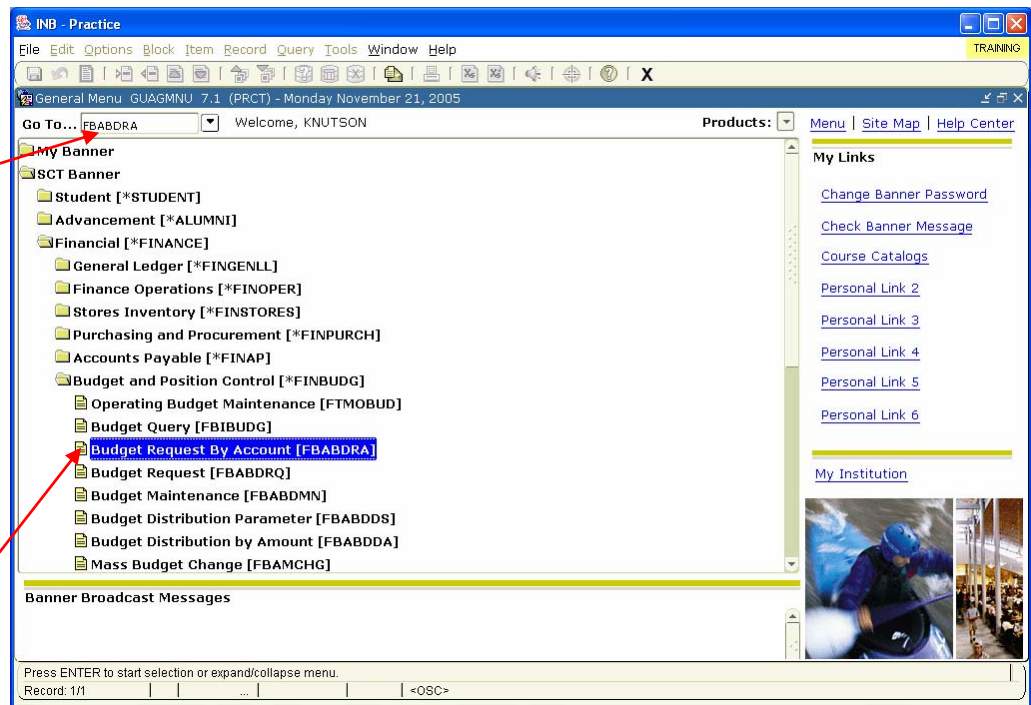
INB - Practice

File Edit Options Block Item Record Query Tools Window Help

TRAINING

X

General Menu GUAGMNU 7.1 (PRCT) - Monday November 21, 2005

Go To... FBABDRA

Welcome, KNUTSON

Products:

Menu | Site Map | Help Center

My Banner

SCT Banner

Student [*STUDENT]

Advancement [*ALUMNI]

Financial [*FINANCE]

General Ledger [*FINGENLL]

Finance Operations [*FINOPER]

Stores Inventory [*FINSTORES]

Purchasing and Procurement [*FINPURCH]

Accounts Payable [*FINAP]

Budget and Position Control [*FINBUDG]

Operating Budget Maintenance [FTMOBUD]

Budget Query [FBIBUDG]

Budget Request By Account [FBABDRA]

Budget Request [FBABDRQ]

Budget Maintenance [FBABDMN]

Budget Distribution Parameter [FBABDDS]

Budget Distribution by Amount [FBABDDA]

Mass Budget Change [FBAMCHG]

My Links

Change Banner Password

Check Banner Message

Course Catalogs

Personal Link 2

Personal Link 3

Personal Link 4

Personal Link 5

Personal Link 6

My Institution

Banner Broadcast Messages

Press ENTER to start selection or expand/collapse menu.

Record: 1/1 ... <OSC>